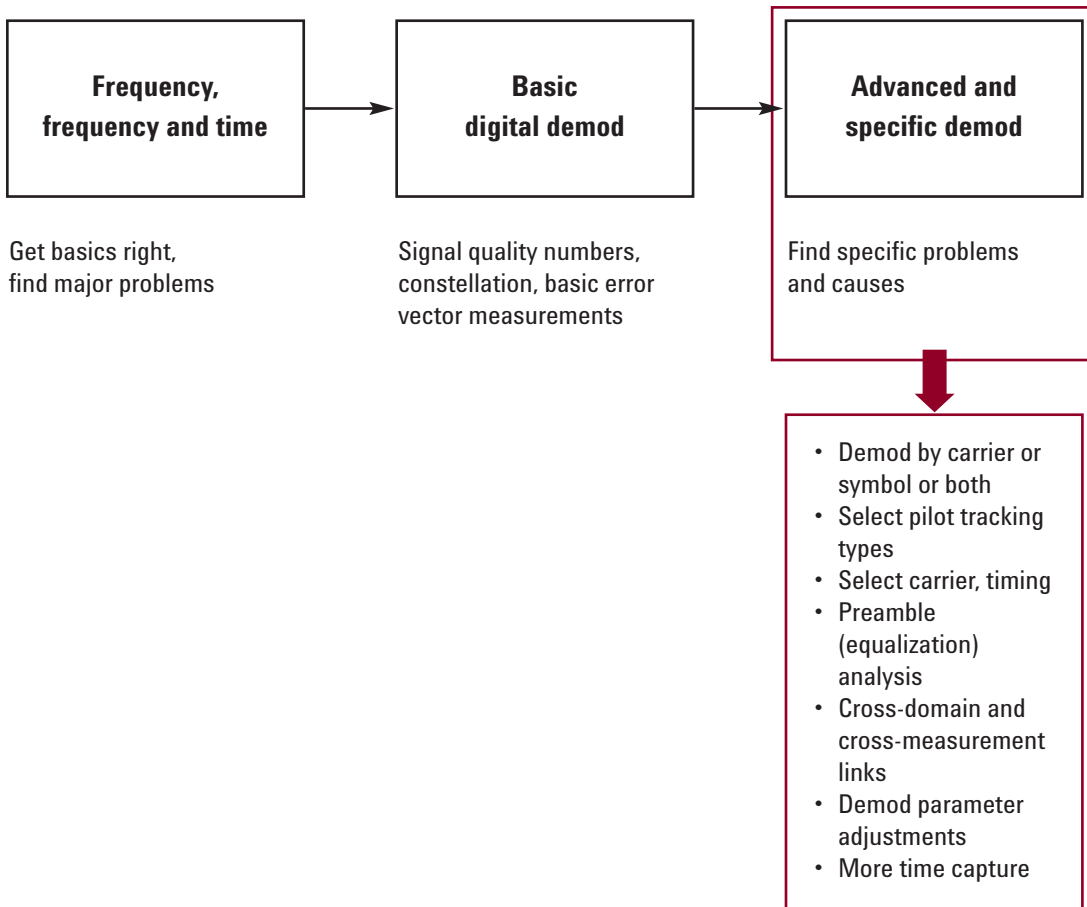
Frequency, frequency and time

Basic digital demod

Advanced and specific demod

Get basics right, find major problems

Signal quality numbers, constellation, basic error vector measurements

Find specific problems and causes

- Demod by carrier or symbol or both
- Select pilot tracking types
- Select carrier, timing
- Preamble (equalization) analysis
- Cross-domain and cross-measurement links
- Demod parameter adjustments
- More time capture